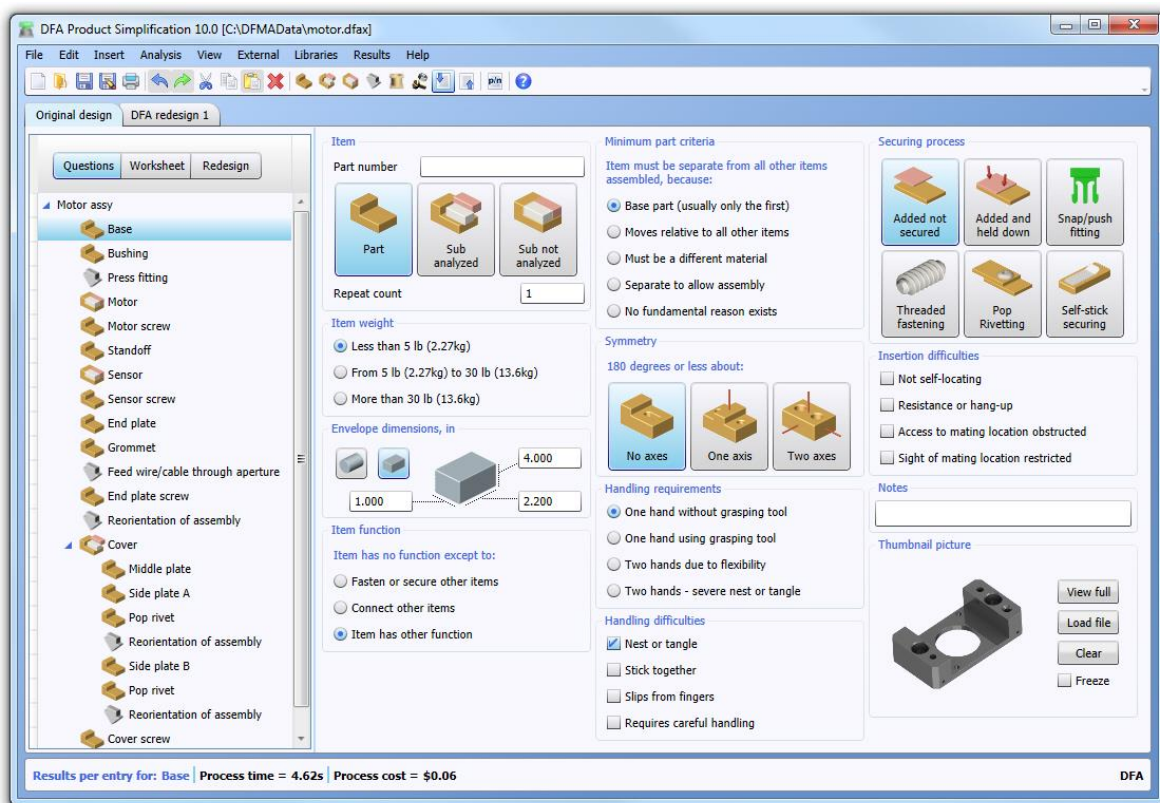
DFA Product Simplification 10.0 [C:\DFMAData\motor.dfax]

File Edit Insert Analysis View External Libraries Results Help

p/n

Original design DFA redesign 1

Questions Worksheet Redesign

Motor assy
Base
Bushing
Press fitting
Motor
Motor screw
Standoff
Sensor
Sensor screw
End plate
Grommet
Feed wire/cable through aperture
End plate screw
Reorientation of assembly
Cover
Middle plate
Side plate A
Pop rivet
Reorientation of assembly
Side plate B
Pop rivet
Reorientation of assembly
Cover screw

Item
Part number
Part
Sub analyzed
Sub not analyzed
Repeat count 1

Item weight
Less than 5 lb (2.27kg)
From 5 lb (2.27kg) to 30 lb (13.6kg)
More than 30 lb (13.6kg)

Envelope dimensions, in
4.000
1.000
2.200

Item function
Item has no function except to:
Fasten or secure other items
Connect other items
Item has other function

Minimum part criteria
Item must be separate from all other items assembled, because:
Base part (usually only the first)
Moves relative to all other items
Must be a different material
Separate to allow assembly
No fundamental reason exists

Symmetry
180 degrees or less about:
No axes
One axis
Two axes

Handling requirements
One hand without grasping tool
One hand using grasping tool
Two hands due to flexibility
Two hands - severe nest or tangle

Handling difficulties
Nest or tangle
Stick together
Slips from fingers
Requires careful handling

Securing process
Added not secured
Added and held down
Snap/push fitting
Threaded fastening
Pop Rivetting
Self-stick securing

Insertion difficulties
Not self-locating
Resistance or hang-up
Access to mating location obstructed
Sight of mating location restricted

Notes

Thumbnail picture
View full
Load file
Clear
Freeze

Results per entry for: Base | Process time = 4.62s | Process cost = $0.06
DFA